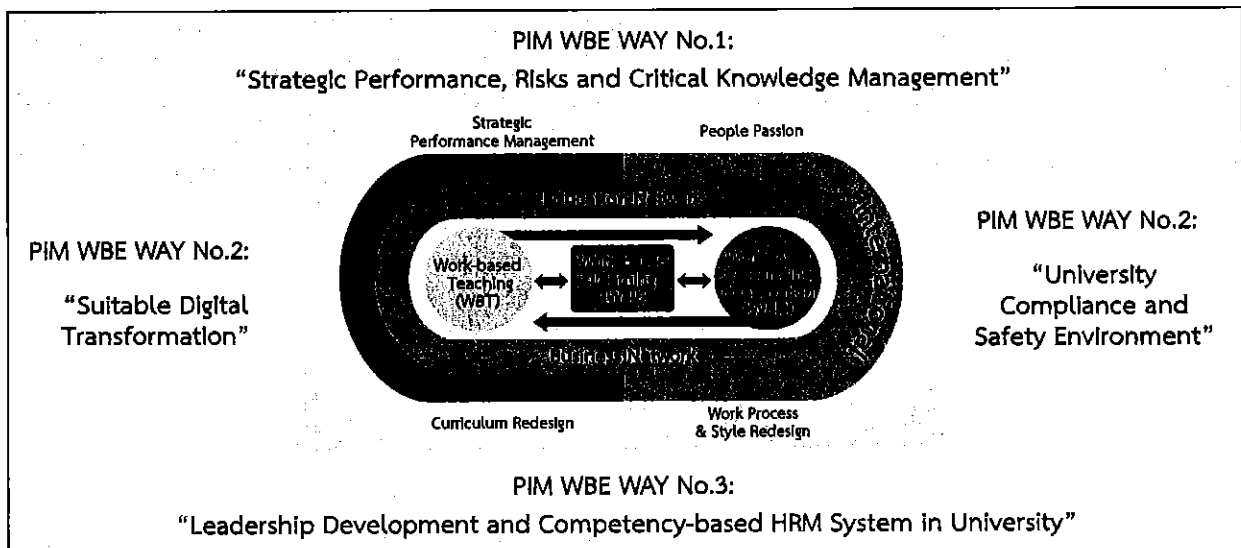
PIM WBE WAY No.1:

"Strategic Performance, Risks and Critical Knowledge Management"

Strategic Performance Management

People Passion

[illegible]

Work-based Teaching (WBT)

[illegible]

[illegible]

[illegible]

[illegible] Network

Curriculum Redesign

Work Process & Style Redesign

PIM WBE WAY No.2:

"Suitable Digital Transformation"

PIM WBE WAY No.2:

"University Compliance and Safety Environment"

PIM WBE WAY No.3:

"Leadership Development and Competency-based HRM System in University"